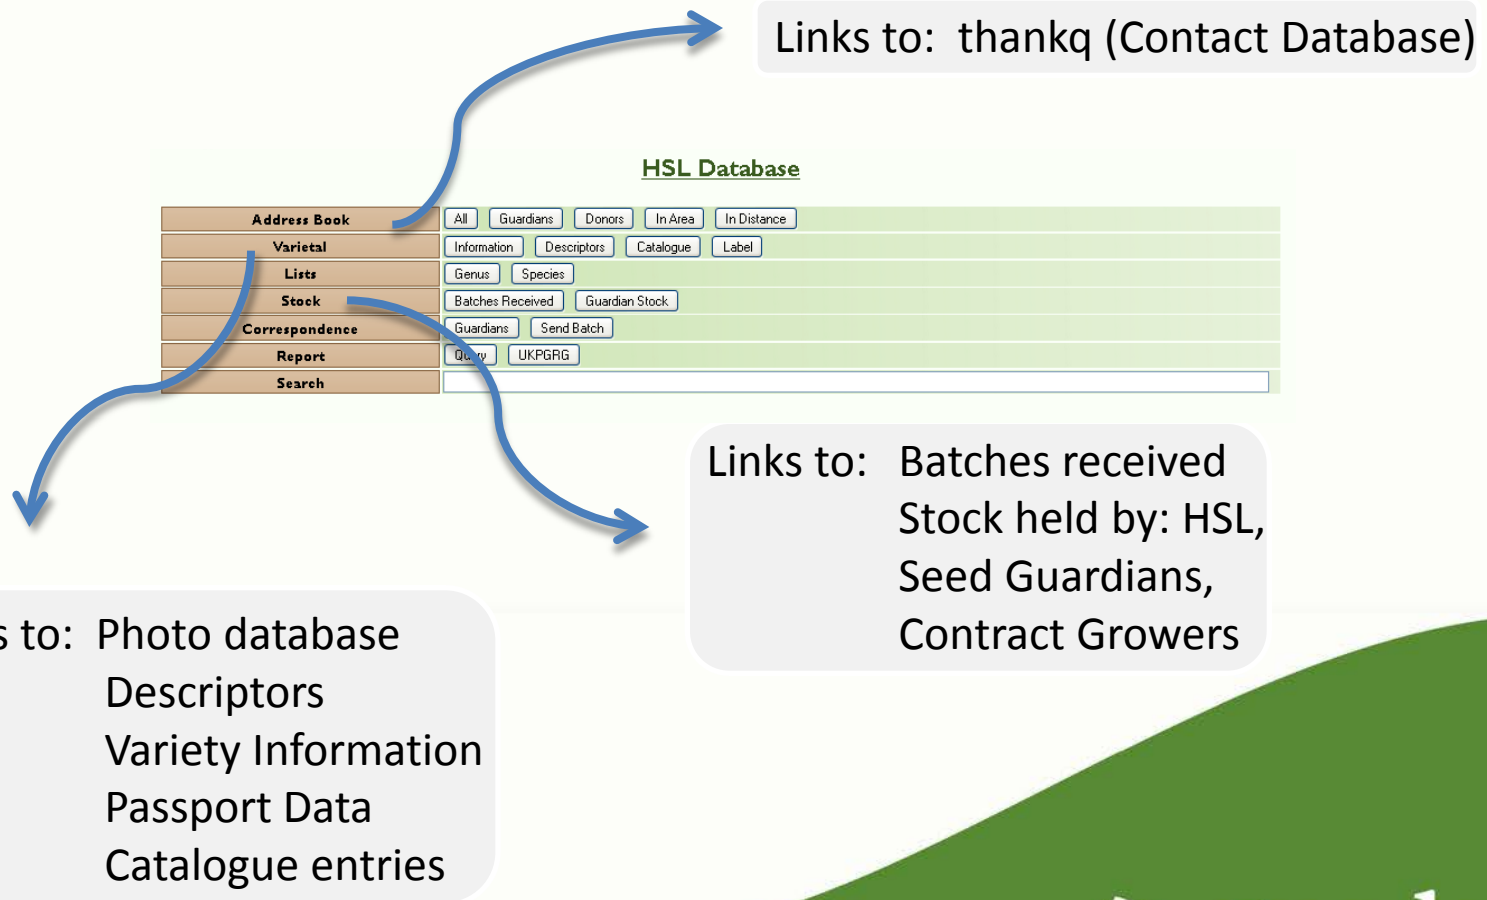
Links to: thankq (Contact Database)

HSL Database

| Address Book | All | Guardians | Donors | In Area | In Distance |
|---|---|---|---|---|---|
| Varietal | Information | Descriptors | Catalogue | Label | |
| Lists | Genus | Species | | | |
| Stock | Batches Received | Guardian Stock | | | |
| Correspondence | Guardians | Send Batch | | | |
| Report | Qu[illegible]y | UKPGRG | | | |
| Search | | | | | |

Links to: Batches received
Stock held by: HSL,
Seed Guardians,
Contract Growers

s to: Photo database
Descriptors
Variety Information
Passport Data
Catalogue entries